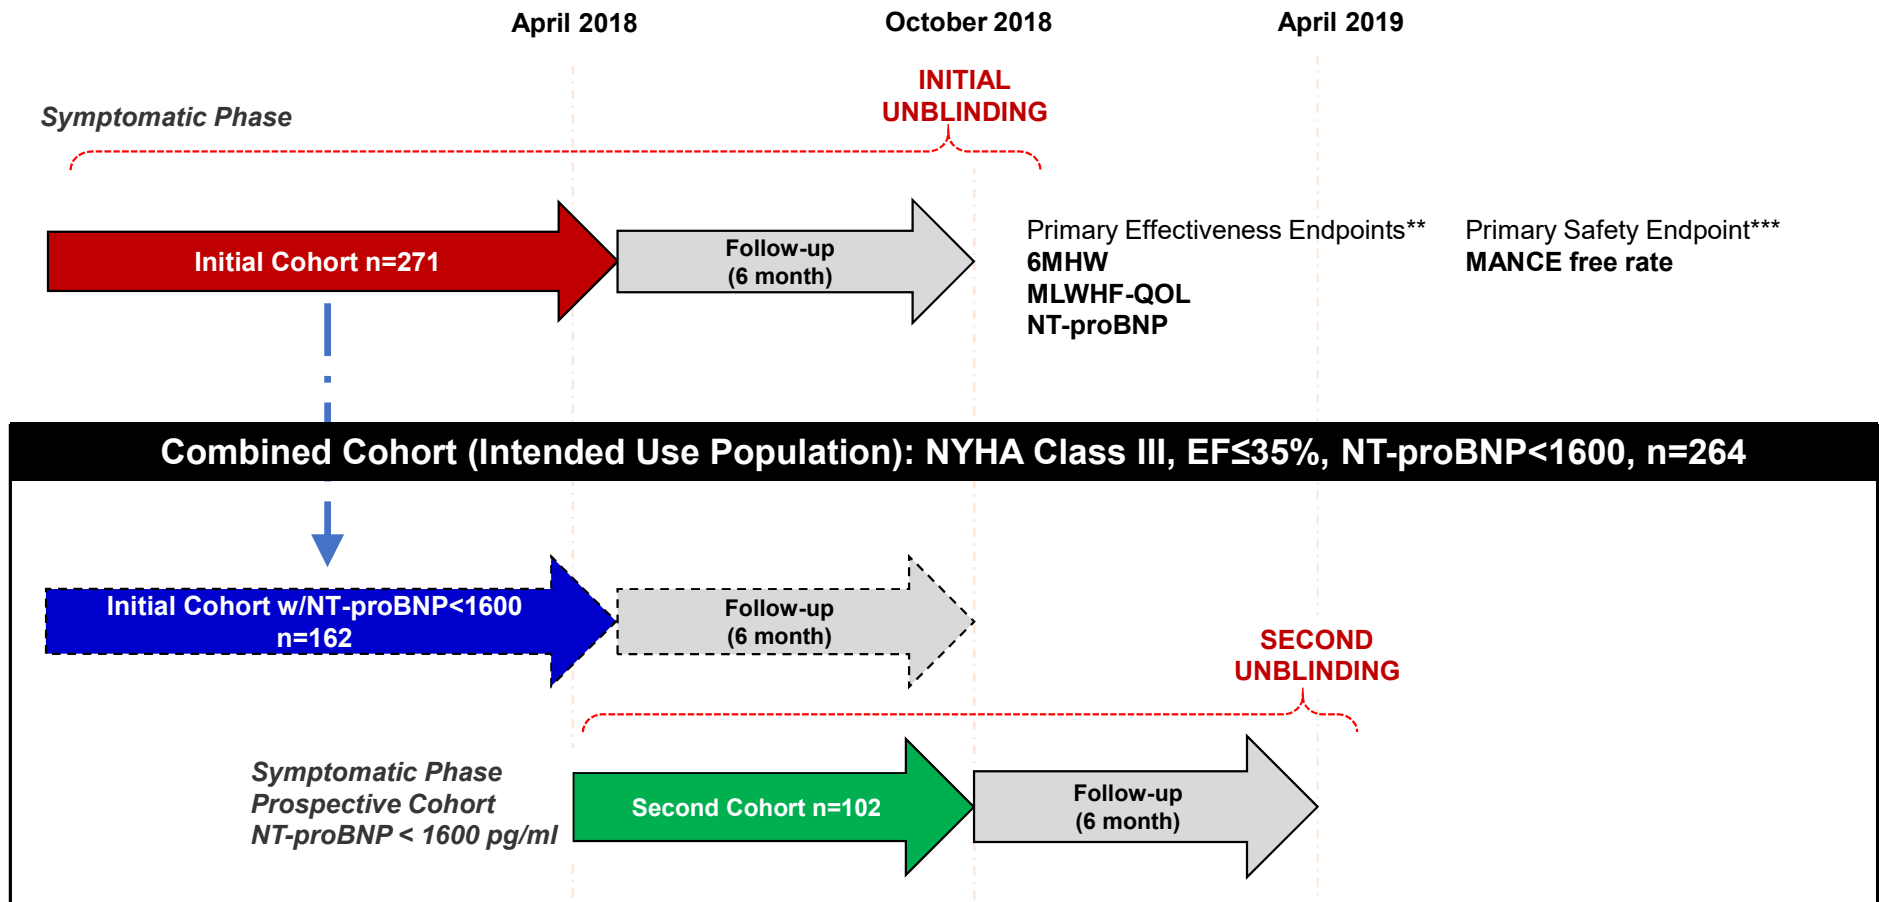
April 2018

October 2018

April 2019

INITIAL UNBLINDING

Symptomatic Phase

Initial Cohort n=271

Follow-up (6 month)

Primary Effectiveness Endpoints**
6MHW
MLWHF-QOL
NT-proBNP

Primary Safety Endpoint***
MANCE free rate

Combined Cohort (Intended Use Population): NYHA Class III, EF≤35%, NT-proBNP<1600, n=264

Initial Cohort w/NT-proBNP<1600 n=162

Follow-up (6 month)

SECOND UNBLINDING

Symptomatic Phase
Prospective Cohort
NT-proBNP < 1600 pg/ml

Second Cohort n=102

Follow-up (6 month)